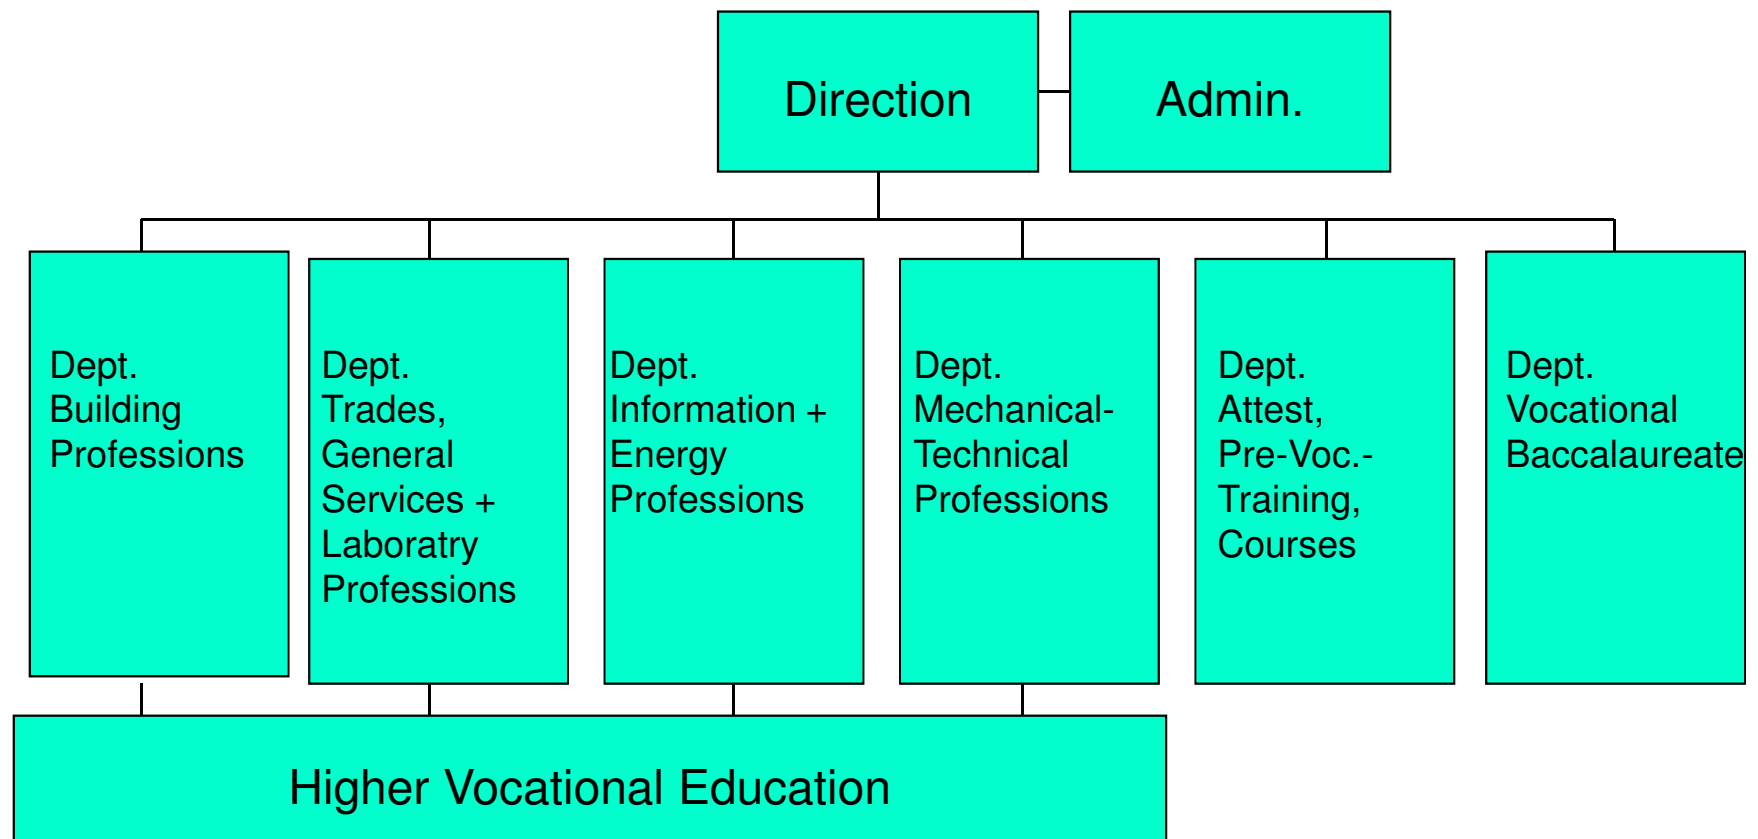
Direction

Admin.

Dept. Building Professions

Dept. Trades, General Services + Laboratry Professions

Dept. Information + Energy Professions

Dept. Mechanical-Technical Professions

Dept. Attest, Pre-Voc.-Training, Courses

Dept. Vocational Baccalaureate

Higher Vocational Education